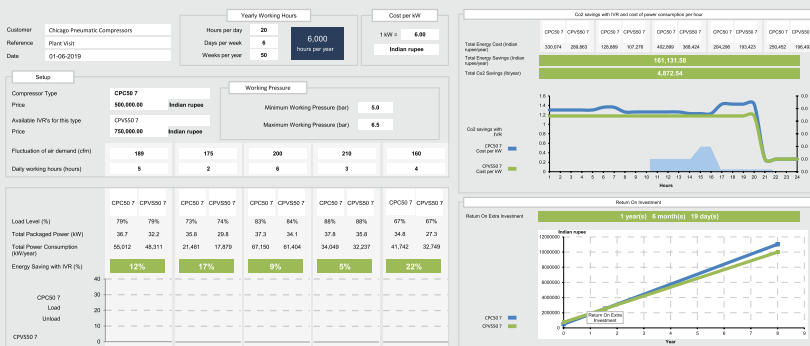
Customer Chicago Pneumatic Compressors
Reference Plant Visit
Date 01-06-2019

Yearly Working Hours
Hours per day 20
Days per week 6
Weeks per year 50
6,000 hours per year

Cost per kW
1 kW = 6.00
Indian rupee

Setup
Compressor Type CPC50 7
Price 500,000.00 Indian rupees
Available IVR's for this type CPVS50 7
Price 750,000.00 Indian rupee

Working Pressure
Minimum Working Pressure (bar) 5.0
Maximum Working Pressure (bar) 6.5

Fluctuation of air demand (cfm) 189 175 200 210 160
Daily working hours (hours) 5 2 6 3 4

| | CPC50 7 | CPVS50 7 | CPC50 7 | CPVS50 7 | CPC50 7 | CPVS50 7 | CPC50 7 | CPVS50 7 | CPC50 7 | CPVS50 7 |
|---|---|---|---|---|---|---|---|---|---|---|
| Load Level (%) | 79% | 79% | 73% | 74% | 83% | 84% | 88% | 88% | 67% | 67% |
| Total Packaged Power (kW) | 36.7 | 32.2 | 35.8 | 29.8 | 37.3 | 34.1 | 37.8 | 35.8 | 34.8 | 27.3 |
| Total Power Consumption (kW/year) | 55,012 | 48,311 | 21,461 | 17,879 | 67,150 | 61,404 | 34,049 | 32,237 | 41,742 | 32,749 |
| Energy Saving with IVR (%) | 12% | | 17% | | 9% | | 5% | | 22% | |

40 35 30 25 20
CPC50 7
Load
Unload
CPVS50 7

Co2 savings with IVR and cost of power consumption per hour

| | CPC50 7 | CPVS50 7 | CPC50 7 | CPVS50 7 | CPC50 7 | CPVS50 7 | CPC50 7 | CPVS50 7 | CPC50 7 | CPVS50 7 |
|---|---|---|---|---|---|---|---|---|---|---|
| Total Energy Cost (Indian rupee/year) | 330,074 | 289,863 | 128,889 | 107,275 | 402,899 | 368,424 | 204,296 | 193,423 | 250,452 | 196,49 |

Total Energy Savings (Indian rupee/year) 161,131.58
Total Co2 Savings (lb/year) 4,872.54

1.6 1.4 1.2 1 0.8 0.6 0.4 0.2 0
Co2 savings with IVR
CPC50 7 Cost per kW
CPVS50 7 Cost per kW
1 2 3 4 5 6 7 8 9 10 11 12 13 14 15 16 17 18 19 20 21 22 23 24
Hours

Return On Investment
Return On Extra Investment 1 year(s) 6 month(s) 19 day(s)
Indian rupee
12000000 10000000 8000000 6000000 4000000 2000000 0
Return On Extra Investment
CPC50 7
CPVS50 7
0 1 2 3 4 5 6 7 8 9
Year